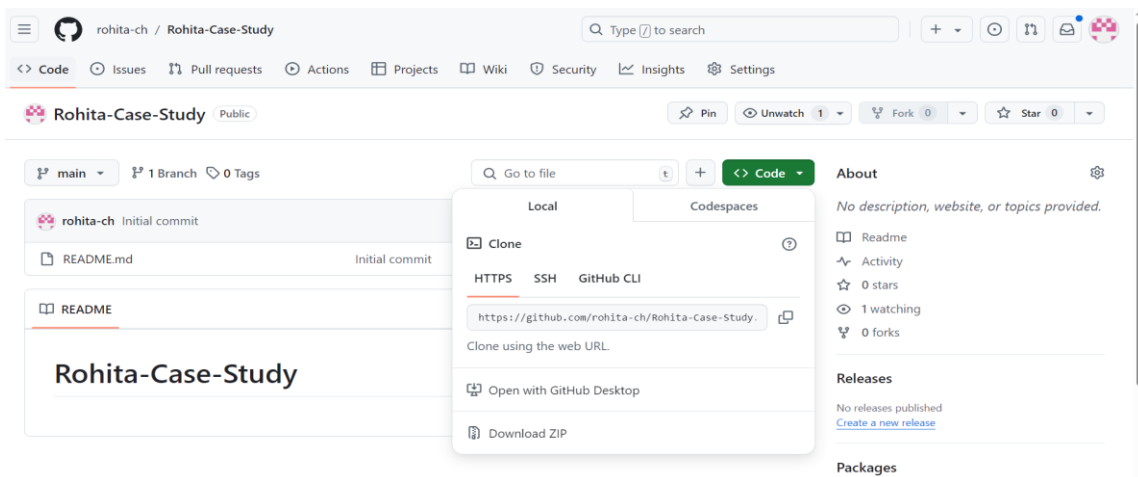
rohita-ch / Rohita-Case-Study

Type / to search

Code Issues Pull requests Actions Projects Wiki Security Insights Settings

Rohita-Case-Study Public

Pin Unwatch 1 Fork 0 Star 0

main 1 Branch 0 Tags

Go to file t + Code

rohita-ch Initial commit

README.md Initial commit

README

Rohita-Case-Study

Local Codespaces

Clone

HTTPS SSH GitHub CLI

https://github.com/rohita-ch/Rohita-Case-Study.

Clone using the web URL.

Open with GitHub Desktop

Download ZIP

About

No description, website, or topics provided.

Readme

Activity

0 stars

1 watching

0 forks

Releases

No releases published

Create a new release

Packages